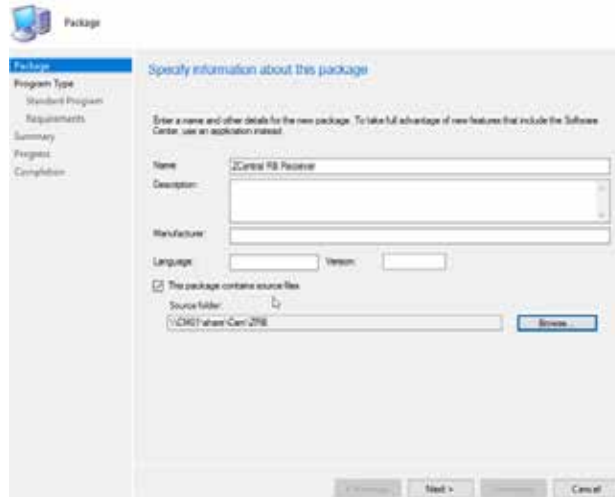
Package

Package
Program Type
Standard Program
Requirements
Summary
Progress
Completion

Specify information about this package

Enter a name and other details for the new package. To take full advantage of new features that include the Software Center, use an application instead.

Name: ZCentral RB Receiver

Description:

Manufacturer:

Language:

Version:

This package contains source files

Source folder:

\\CM01\share\Cam\ZRB

Browse...

< Previous

Next >

Summary

Cancel